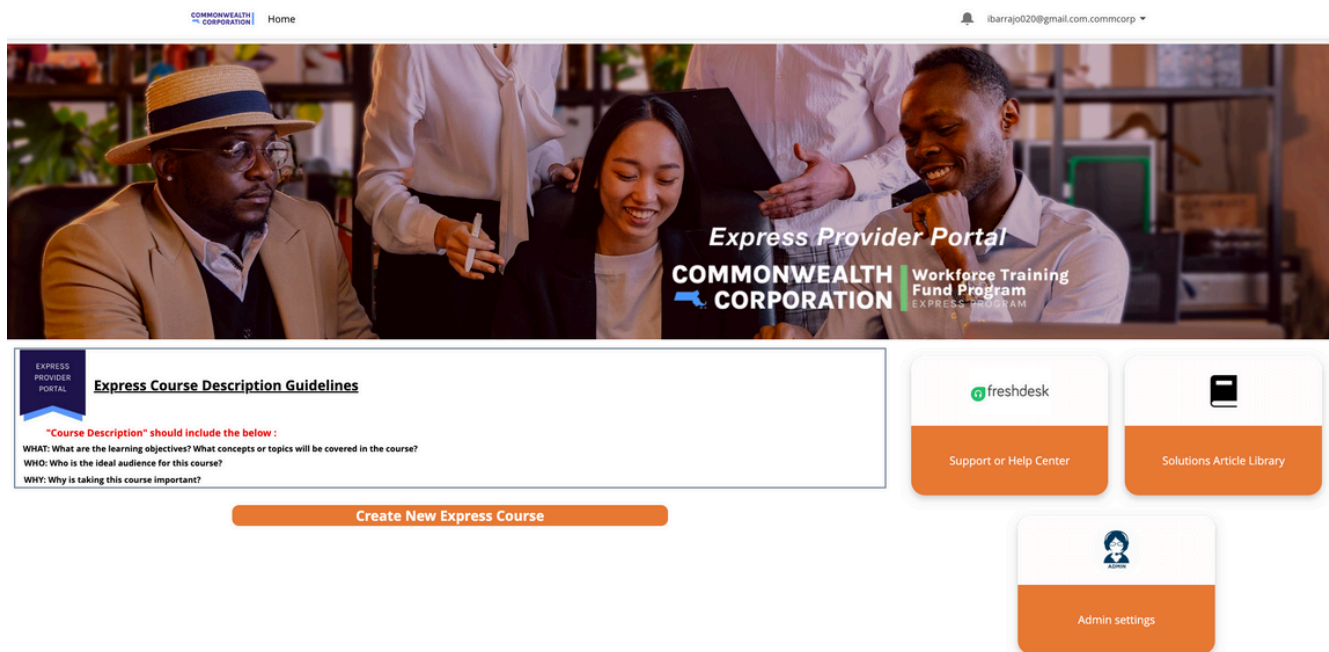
COMMONWEALTH CORPORATION Home

ibarrajo020@gmail.com.commcorp

Express Provider Portal

COMMONWEALTH CORPORATION Workforce Training Fund Program EXPRESS PROGRAM

EXPRESS PROVIDER PORTAL

Express Course Description Guidelines

"Course Description" should include the below :

WHAT: What are the learning objectives? What concepts or topics will be covered in the course?

WHO: Who is the ideal audience for this course?

WHY: Why is taking this course important?

Create New Express Course

freshdesk

Support or Help Center

Solutions Article Library

ADMIN

Admin settings